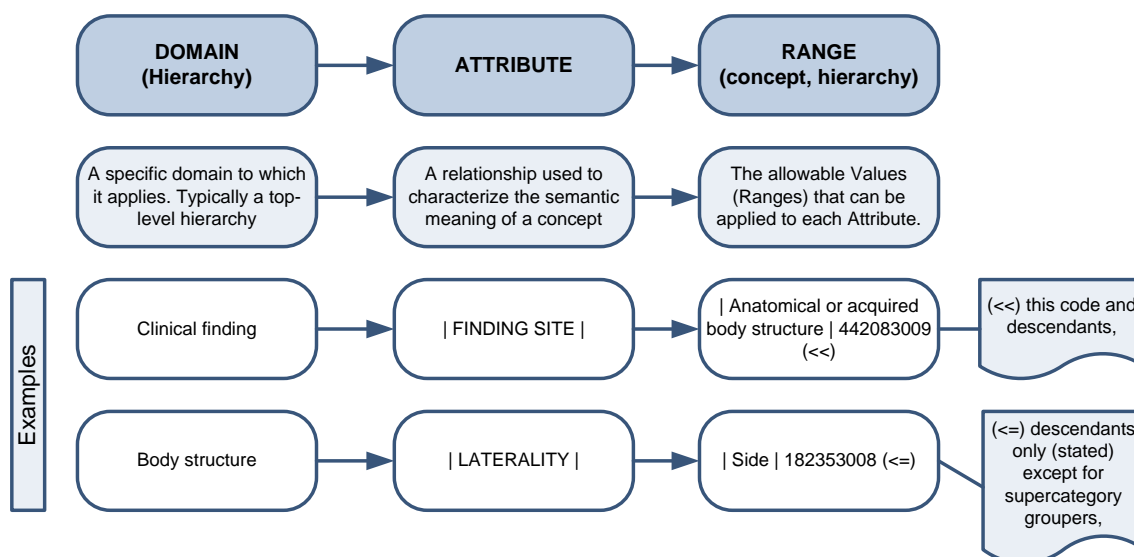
DOMAIN (Hierarchy)

ATTRIBUTE

RANGE (concept, hierarchy)

A specific domain to which it applies. Typically a top-level hierarchy

A relationship used to characterize the semantic meaning of a concept

The allowable Values (Ranges) that can be applied to each Attribute.

Examples

Clinical finding

| FINDING SITE |

| Anatomical or acquired body structure | 442083009 (<<)

(<<) this code and descendants,

Body structure

| LATERALITY |

| Side | 182353008 (<=)

(<=) descendants only (stated) except for supercategory groupers,